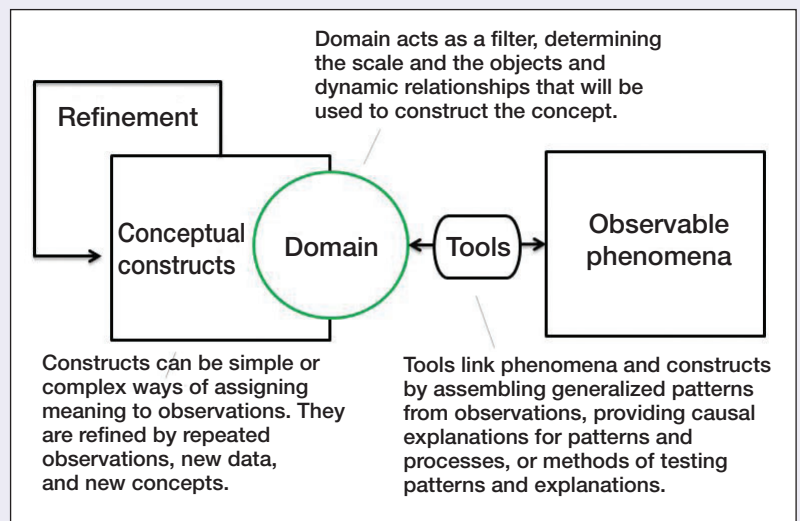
Domain acts as a filter, determining the scale and the objects and dynamic relationships that will be used to construct the concept.

Refinement

Conceptual constructs

Domain

Tools

Observable phenomena

Constructs can be simple or complex ways of assigning meaning to observations. They are refined by repeated observations, new data, and new concepts.

Tools link phenomena and constructs by assembling generalized patterns from observations, providing causal explanations for patterns and processes, or methods of testing patterns and explanations.